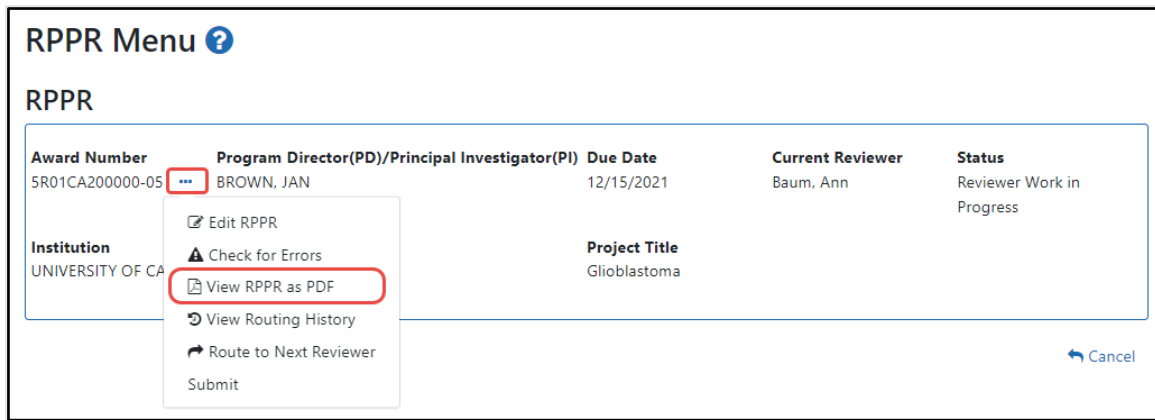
RPPR Menu

RPPR

| Award Number | Program Director(PD)/Principal Investigator(PI) | Due Date | Current Reviewer | Status |
|---|---|---|---|---|
| 5R01CA200000-05 ••• | BROWN, JAN | 12/15/2021 | Baum, Ann | Reviewer Work in Progress |

Institution
UNIVERSITY OF CA

Project Title
Glioblastoma

Edit RPPR
Check for Errors
View RPPR as PDF
View Routing History
Route to Next Reviewer
Submit

Cancel